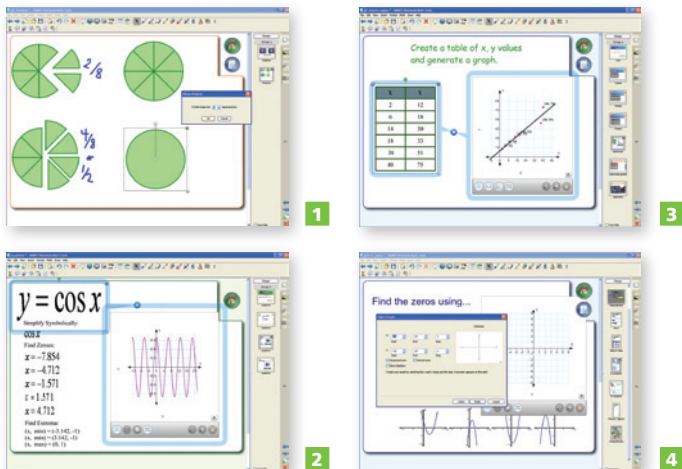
2/8

4/8
=
1/2

1

Create a table of x, y values and generate a graph.

| x | y |
|---|---|
| 2 | 12 |
| 6 | 18 |
| 14 | 30 |
| 18 | 33 |
| 30 | 51 |
| 40 | 75 |

3

$y = \cos x$

Simplify Symbolically:

$\cos x$

Find Zeroes:

$x = -7.854$

$x = -4.712$

$x = -1.571$

$x = 1.571$

$x = 4.712$

Find Extrema:

(x, min) = (-3.142, -1)

(x, min) = (-3.142, -1)

(x, max) = (0, 1)

2

Find the zeros using...

4